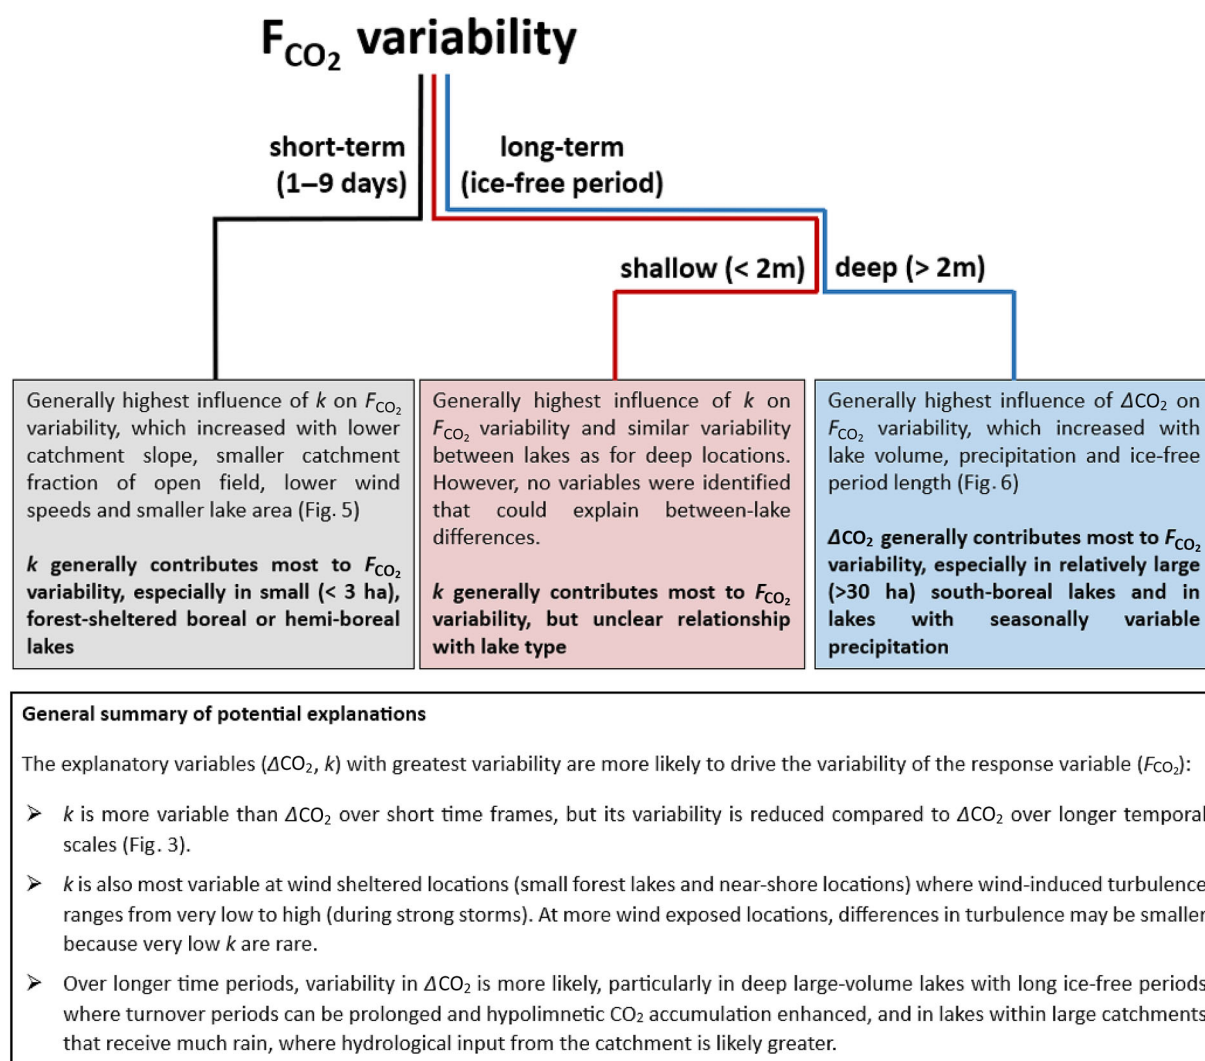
$F_{CO_2}$ variability

short-term (1–9 days)

long-term (ice-free period)

shallow (< 2m)

deep (> 2m)

Generally highest influence of $k$ on $F_{CO_2}$ variability, which increased with lower catchment slope, smaller catchment fraction of open field, lower wind speeds and smaller lake area (Fig. 5)

**$k$ generally contributes most to $F_{CO_2}$ variability, especially in small (< 3 ha), forest-sheltered boreal or hemi-boreal lakes**

Generally highest influence of $k$ on $F_{CO_2}$ variability and similar variability between lakes as for deep locations. However, no variables were identified that could explain between-lake differences.

**$k$ generally contributes most to $F_{CO_2}$ variability, but unclear relationship with lake type**

Generally highest influence of $\Delta CO_2$ on $F_{CO_2}$ variability, which increased with lake volume, precipitation and ice-free period length (Fig. 6)

**$\Delta CO_2$ generally contributes most to $F_{CO_2}$ variability, especially in relatively large (>30 ha) south-boreal lakes and in lakes with seasonally variable precipitation**

General summary of potential explanations

The explanatory variables ($\Delta CO_2$, $k$) with greatest variability are more likely to drive the variability of the response variable ($F_{CO_2}$):

➢ $k$ is more variable than $\Delta CO_2$ over short time frames, but its variability is reduced compared to $\Delta CO_2$ over longer temporal scales (Fig. 3).

➢ $k$ is also most variable at wind sheltered locations (small forest lakes and near-shore locations) where wind-induced turbulence ranges from very low to high (during strong storms). At more wind exposed locations, differences in turbulence may be smaller because very low $k$ are rare.

➢ Over longer time periods, variability in $\Delta CO_2$ is more likely, particularly in deep large-volume lakes with long ice-free periods where turnover periods can be prolonged and hypolimnetic $CO_2$ accumulation enhanced, and in lakes within large catchments that receive much rain, where hydrological input from the catchment is likely greater.